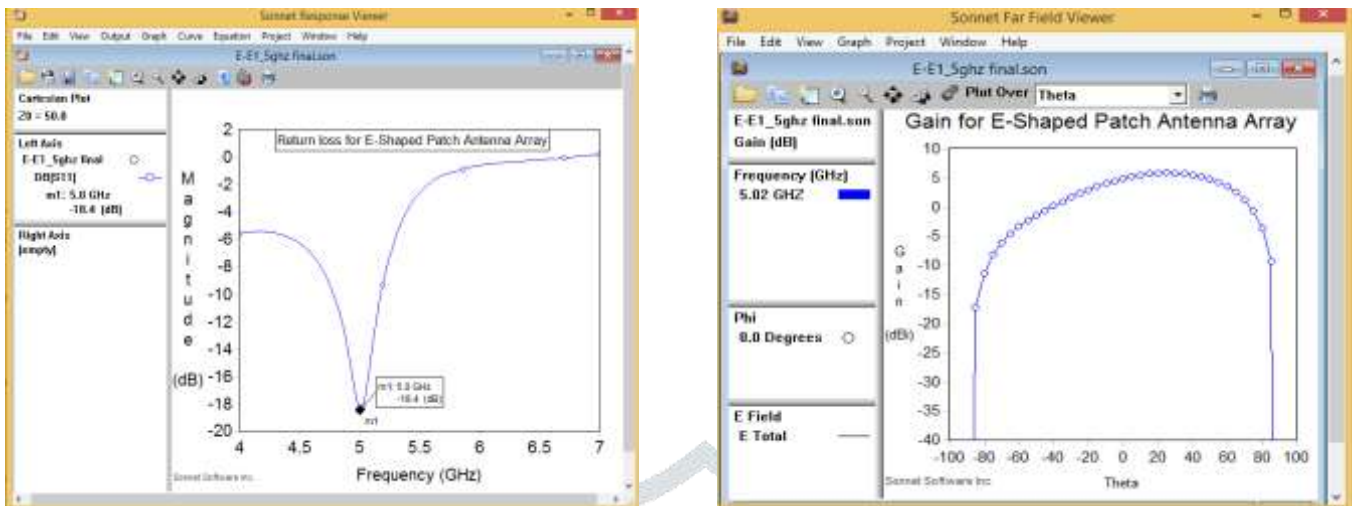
Sonnet Response Viewer

File Edit View Output Graph Curve Equation Project Window Help

E-E1_5ghz final.son

Cartesian Plot
Z0 = 50.0

Left Axis
E-E1_5ghz final
DB[S11]
m1: 5.0 GHz
-18.4 (dB)

Right Axis
[empty]

Return loss for E-Shaped Patch Antenna Array

Magnitude (dB)

2
0
-2
-4
-6
-8
-10
-12
-14
-16
-18
-20

m1: 5.0 GHz
-18.4 (dB)

m1

4
4.5
5
5.5
6
6.5
7

Frequency (GHz)

Sonnet Software Inc.

Sonnet Far Field Viewer

File Edit View Graph Project Window Help

E-E1_5ghz final.son

Plot Over Theta

E-E1_5ghz final.son
Gain (dB)

Frequency (GHz)
5.02 GHZ

Phi
0.0 Degrees

E Field
E Total

Gain for E-Shaped Patch Antenna Array

Gain (dBi)

10
5
0
-5
-10
-15
-20
-25
-30
-35
-40

-100 -80 -60 -40 -20 0 20 40 60 80 100

Theta

Sonnet Software Inc.